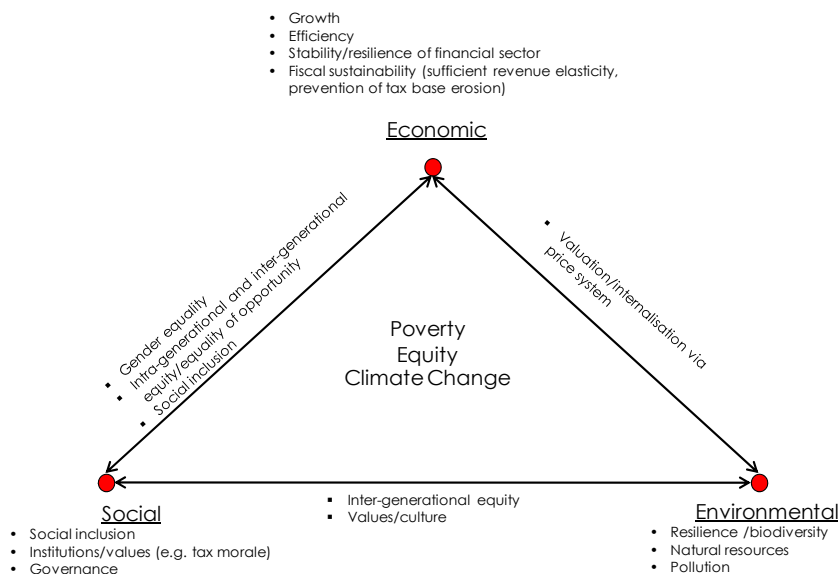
- Growth
- Efficiency
- Stability/resilience of financial sector
- Fiscal sustainability (sufficient revenue elasticity, prevention of tax base erosion)

Economic

- Gender equality
- Intra-generational and inter-generational equity/equality of opportunity
- Social inclusion

- Valuation/internalisation via price system

Poverty
Equity
Climate Change

- Inter-generational equity
- Values/culture

Social
- Social inclusion
- Institutions/values (e.g. tax morale)
- Governance

Environmental
- Resilience /biodiversity
- Natural resources
- Pollution